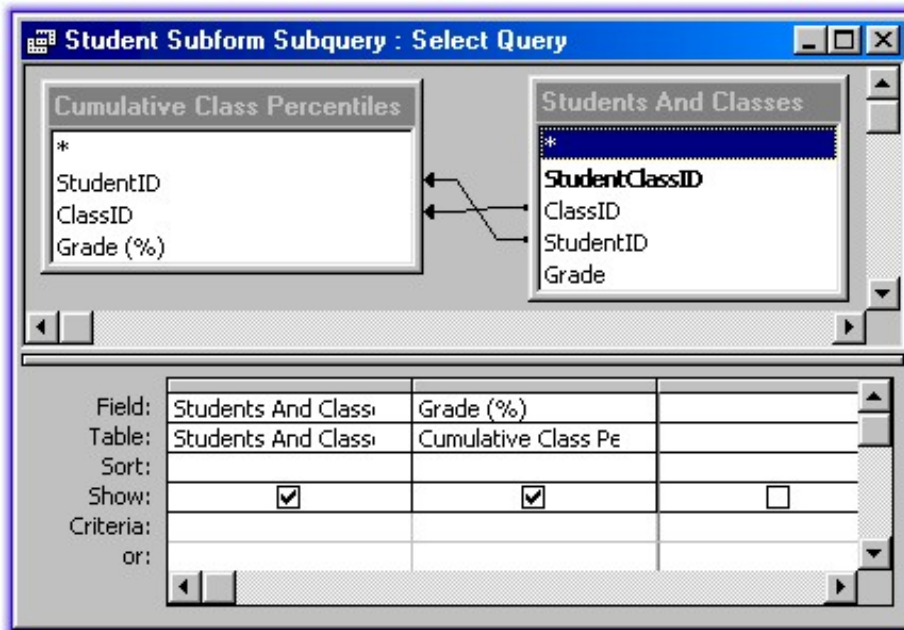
Student Subform Subquery : Select Query

Cumulative Class Percentiles
*
StudentID
ClassID
Grade (%)

Students And Classes
*
StudentClassID
ClassID
StudentID
Grade

| | | | |
|---|---|---|---|
| Field: | Students And Classı | Grade (%) | |
| Table: | Students And Classı | Cumulative Class Pe | |
| Sort: | | | |
| Show: | ☑ | ☑ | ☐ |
| Criteria: | | | |
| or: | | | |